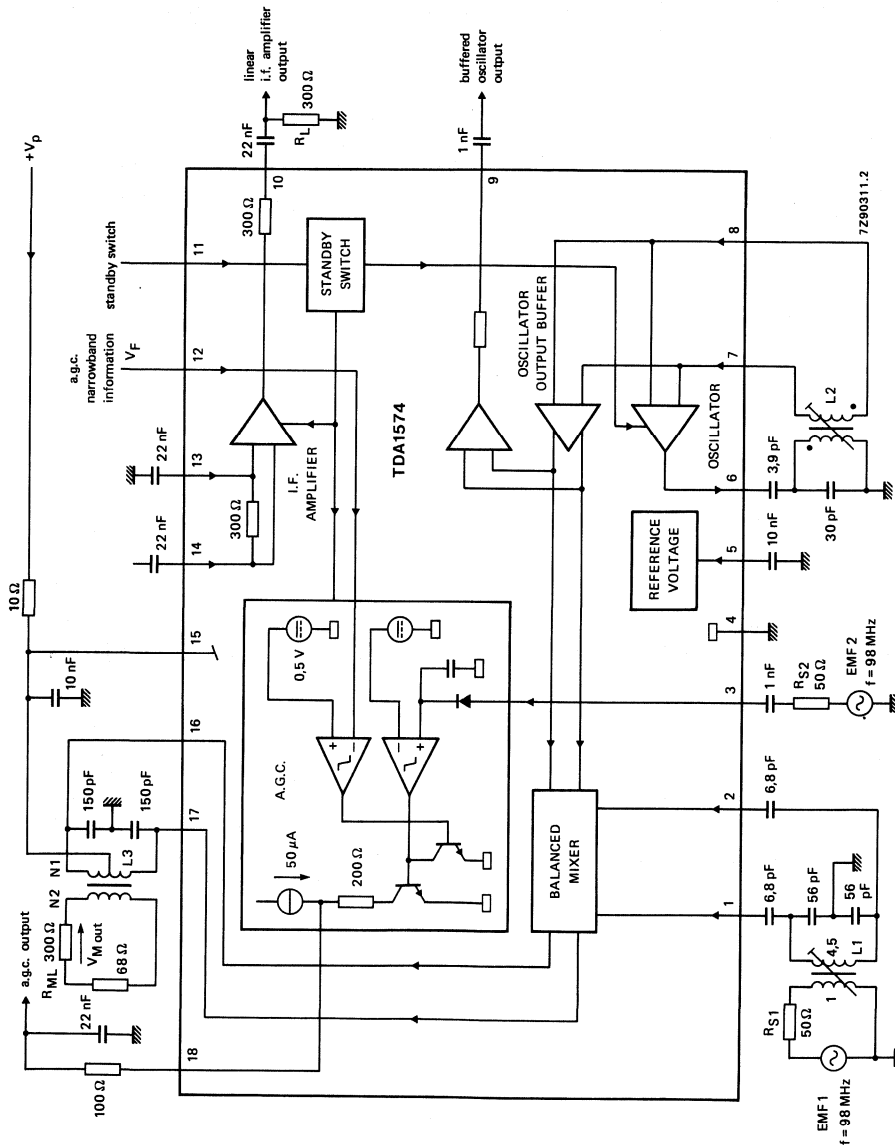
linear i.f. amplifier output

buffered oscillator output

$+V_P$

22 nF

$R_L$ 300 Ω

1 nF

10

9

300 Ω

standby switch

11

STANDBY SWITCH

8

7Z90311.2

a.g.c. narrowband information

$V_F$

12

OSCILLATOR OUTPUT BUFFER

7

22 nF

13

TDA1574

OSCILLATOR

L2

22 nF

14

300 Ω

I.F. AMPLIFIER

6

3,9 pF

30 pF

REFERENCE VOLTAGE

5

10 nF

10 Ω

15

4

10 nF

0,5 V

3

1 nF

$R_{S2}$ 50 Ω

EMF 2 f = 98 MHz

16

150 pF

150 pF

A.G.C.

2

6,8 pF

17

N1

L3

50 μA

200 Ω

BALANCED MIXER

1

6,8 pF

56 pF

56 pF

4,5

1

L1

N2

a.g.c. output

$R_{ML}$ 300 Ω

$V_{M\ out}$

68 Ω

22 nF

$R_{S1}$ 50 Ω

18

100 Ω

EMF 1 f = 98 MHz